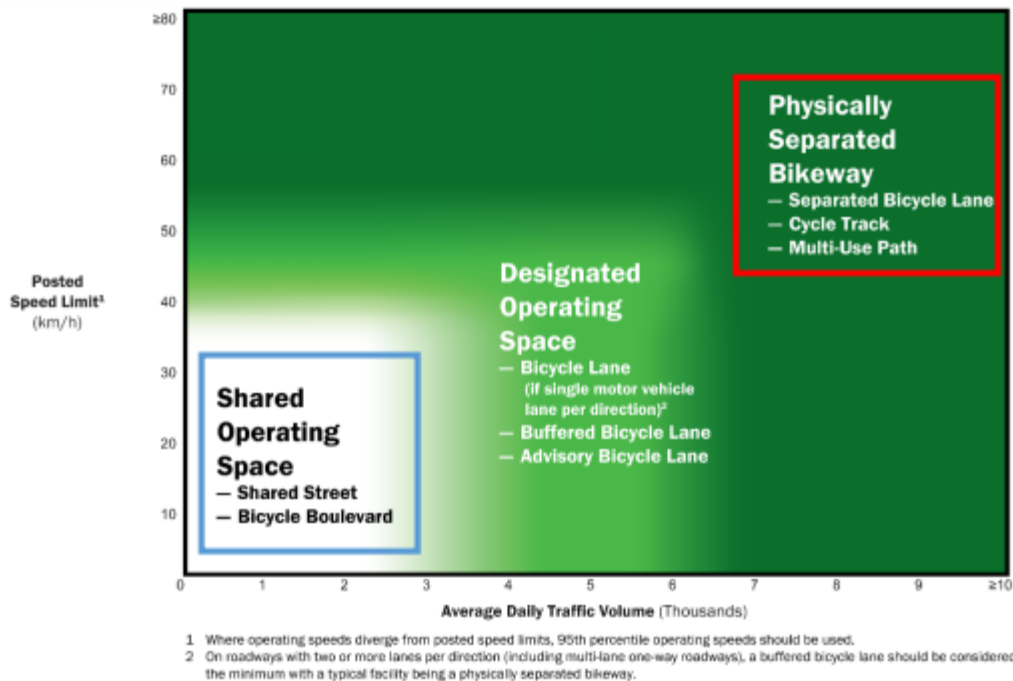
Posted Speed Limit¹ (km/h)

≥80
70
60
50
40
30
20
10

Physically Separated Bikeway
— Separated Bicycle Lane
— Cycle Track
— Multi-Use Path

Designated Operating Space
— Bicycle Lane (if single motor vehicle lane per direction)²
— Buffered Bicycle Lane
— Advisory Bicycle Lane

Shared Operating Space
— Shared Street
— Bicycle Boulevard

0 1 2 3 4 5 6 7 8 9 ≥10

Average Daily Traffic Volume (Thousands)

1 Where operating speeds diverge from posted speed limits, 95th percentile operating speeds should be used.
2 On roadways with two or more lanes per direction (including multi-lane one-way roadways), a buffered bicycle lane should be considered the minimum with a typical facility being a physically separated bikeway.